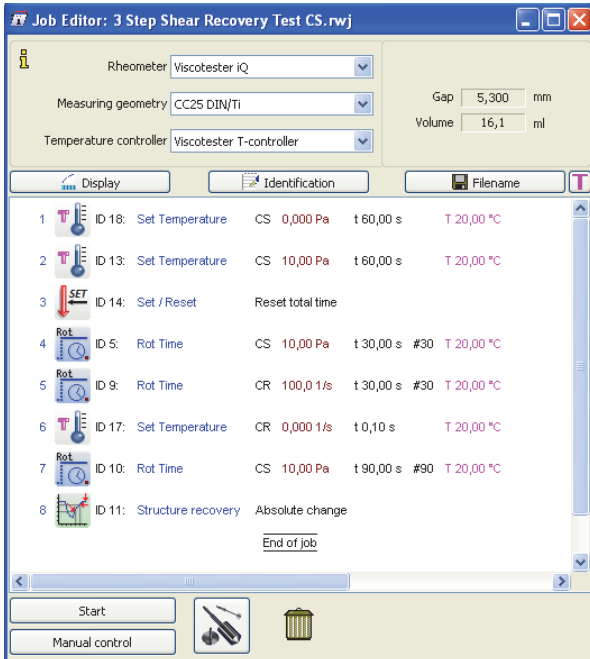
Job Editor: 3 Step Shear Recovery Test CS.rwj

Rheometer Viscotester iQ

Measuring geometry CC25 DIN/Ti

Temperature controller Viscotester T-controller

Gap 5,300 mm
Volume 16,1 ml

Display | Identification | Filename | T

1 ID 18: Set Temperature CS 0,000 Pa t 60,00 s T 20,00 °C
2 ID 13: Set Temperature CS 10,00 Pa t 60,00 s T 20,00 °C
3 SET ID 14: Set / Reset Reset total time
4 Rot ID 5: Rot Time CS 10,00 Pa t 30,00 s #30 T 20,00 °C
5 Rot ID 9: Rot Time CR 100,0 1/s t 30,00 s #30 T 20,00 °C
6 ID 17: Set Temperature CR 0,000 1/s t 0,10 s T 20,00 °C
7 Rot ID 10: Rot Time CS 10,00 Pa t 90,00 s #90 T 20,00 °C
8 ID 11: Structure recovery Absolute change

End of job

Start
Manual control